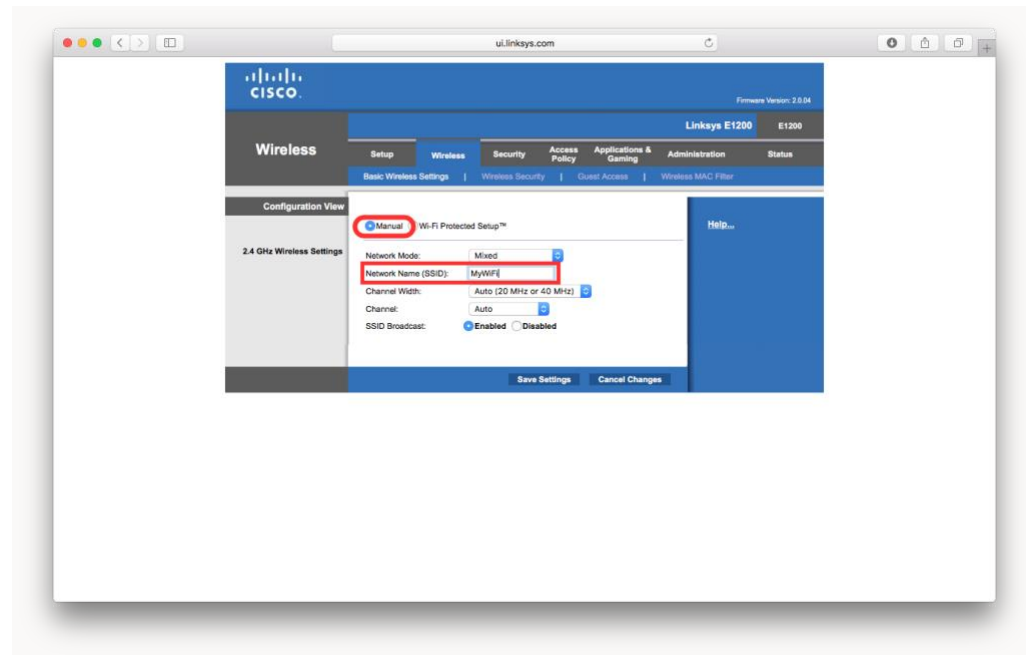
ui.linksys.com

cisco

Firmware Version: 2.0.04

Linksys E1200 E1200

Wireless

Setup Wireless Security Access Policy Applications & Gaming Administration Status

Basic Wireless Settings | Wireless Security | Guest Access | Wireless MAC Filter

Configuration View

Manual Wi-Fi Protected Setup™

Help...

2.4 GHz Wireless Settings

Network Mode: Mixed
Network Name (SSID): MyWiFi
Channel Width: Auto (20 MHz or 40 MHz)
Channel: Auto
SSID Broadcast: Enabled Disabled

Save Settings Cancel Changes